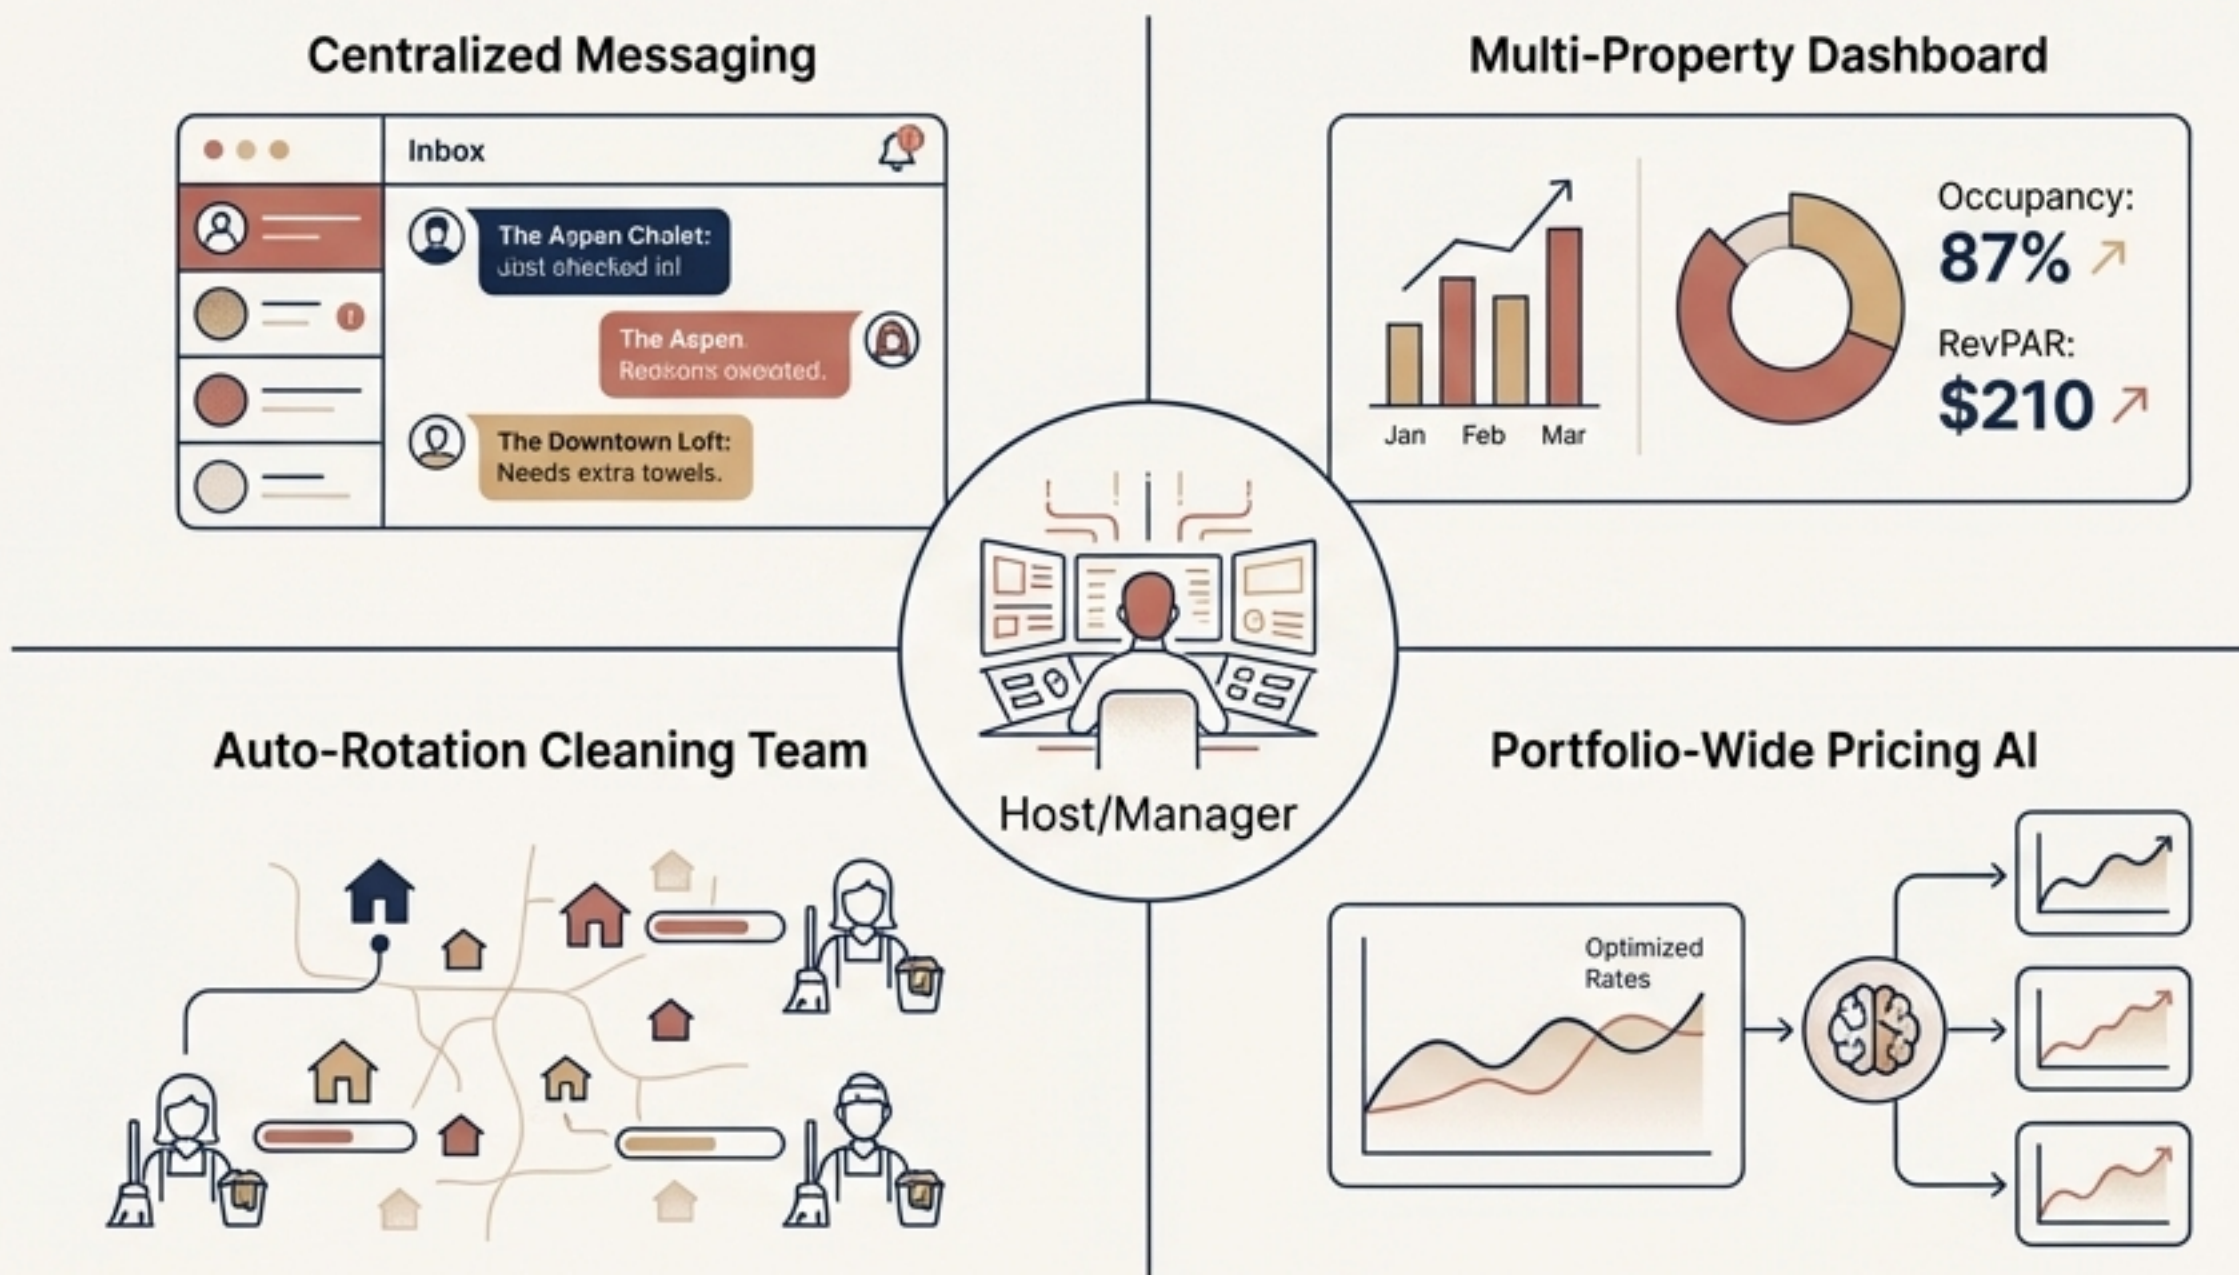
Centralized Messaging

Inbox

The Aspen Chalet: Just checked in!

The Aspen Redkons oxeated.

The Downtown Loft: Needs extra towels.

Multi-Property Dashboard

Jan Feb Mar

Occupancy: 87%

RevPAR: $210

Host/Manager

Auto-Rotation Cleaning Team

Portfolio-Wide Pricing AI

Optimized Rates